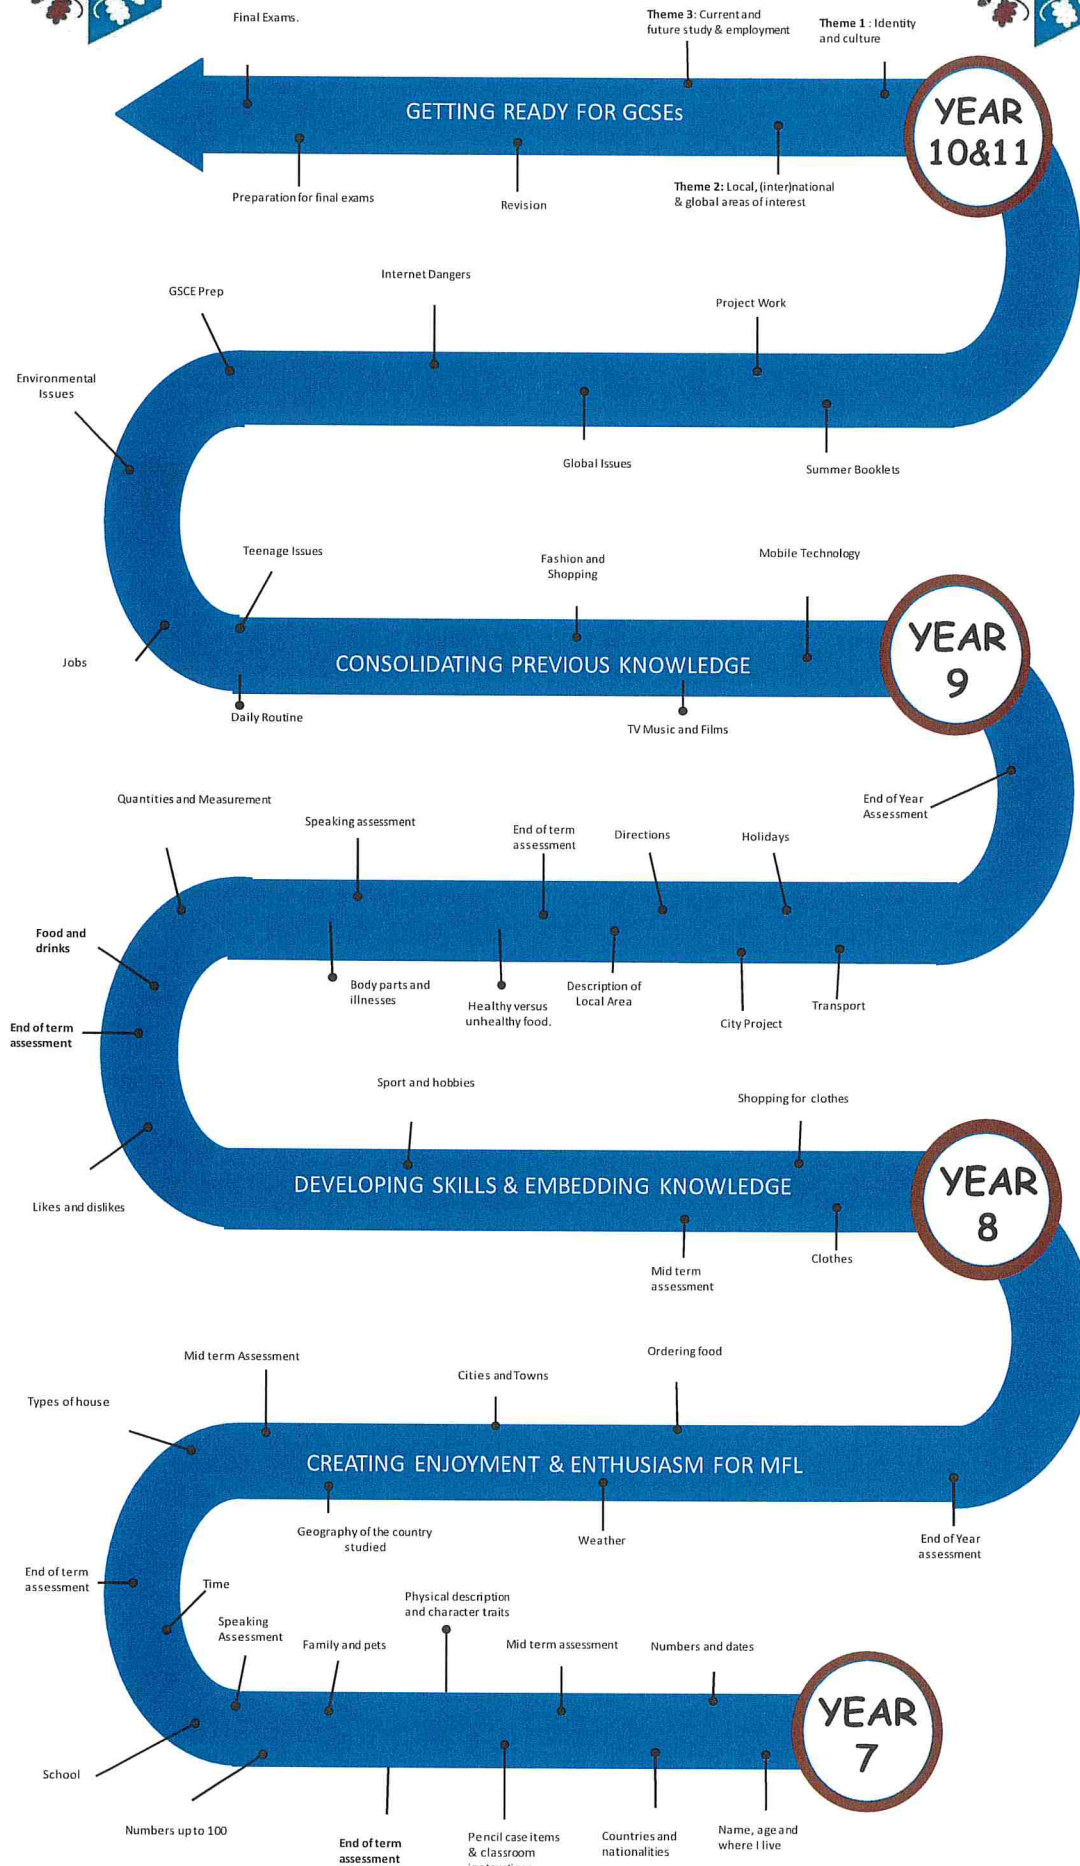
Final Exams.

Theme 3: Current and future study & employment

Theme 1 : Identity and culture

GETTING READY FOR GCSEs

YEAR 10&11

Preparation for final exams

Revision

Theme 2: Local, (inter)national & global areas of interest

Internet Dangers

GSCE Prep

Project Work

Environmental Issues

Global Issues

Summer Booklets

Teenage Issues

Fashion and Shopping

Mobile Technology

YEAR 9

Jobs

CONSOLIDATING PREVIOUS KNOWLEDGE

Daily Routine

TV Music and Films

End of Year Assessment

Quantities and Measurement

Speaking assessment

End of term assessment

Directions

Holidays

Food and drinks

Body parts and illnesses

Healthy versus unhealthy food.

Description of Local Area

City Project

Transport

End of term assessment

Sport and hobbies

Shopping for clothes

YEAR 8

DEVELOPING SKILLS & EMBEDDING KNOWLEDGE

Likes and dislikes

Mid term assessment

Clothes

Mid term Assessment

Ordering food

Cities and Towns

Types of house

CREATING ENJOYMENT & ENTHUSIASM FOR MFL

Geography of the country studied

Weather

End of Year assessment

End of term assessment

Time

Physical description and character traits

Speaking Assessment

Family and pets

Mid term assessment

Numbers and dates

YEAR 7

School

Numbers up to 100

End of term assessment

Pencil case items & classroom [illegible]

Countries and nationalities

Name, age and where I live